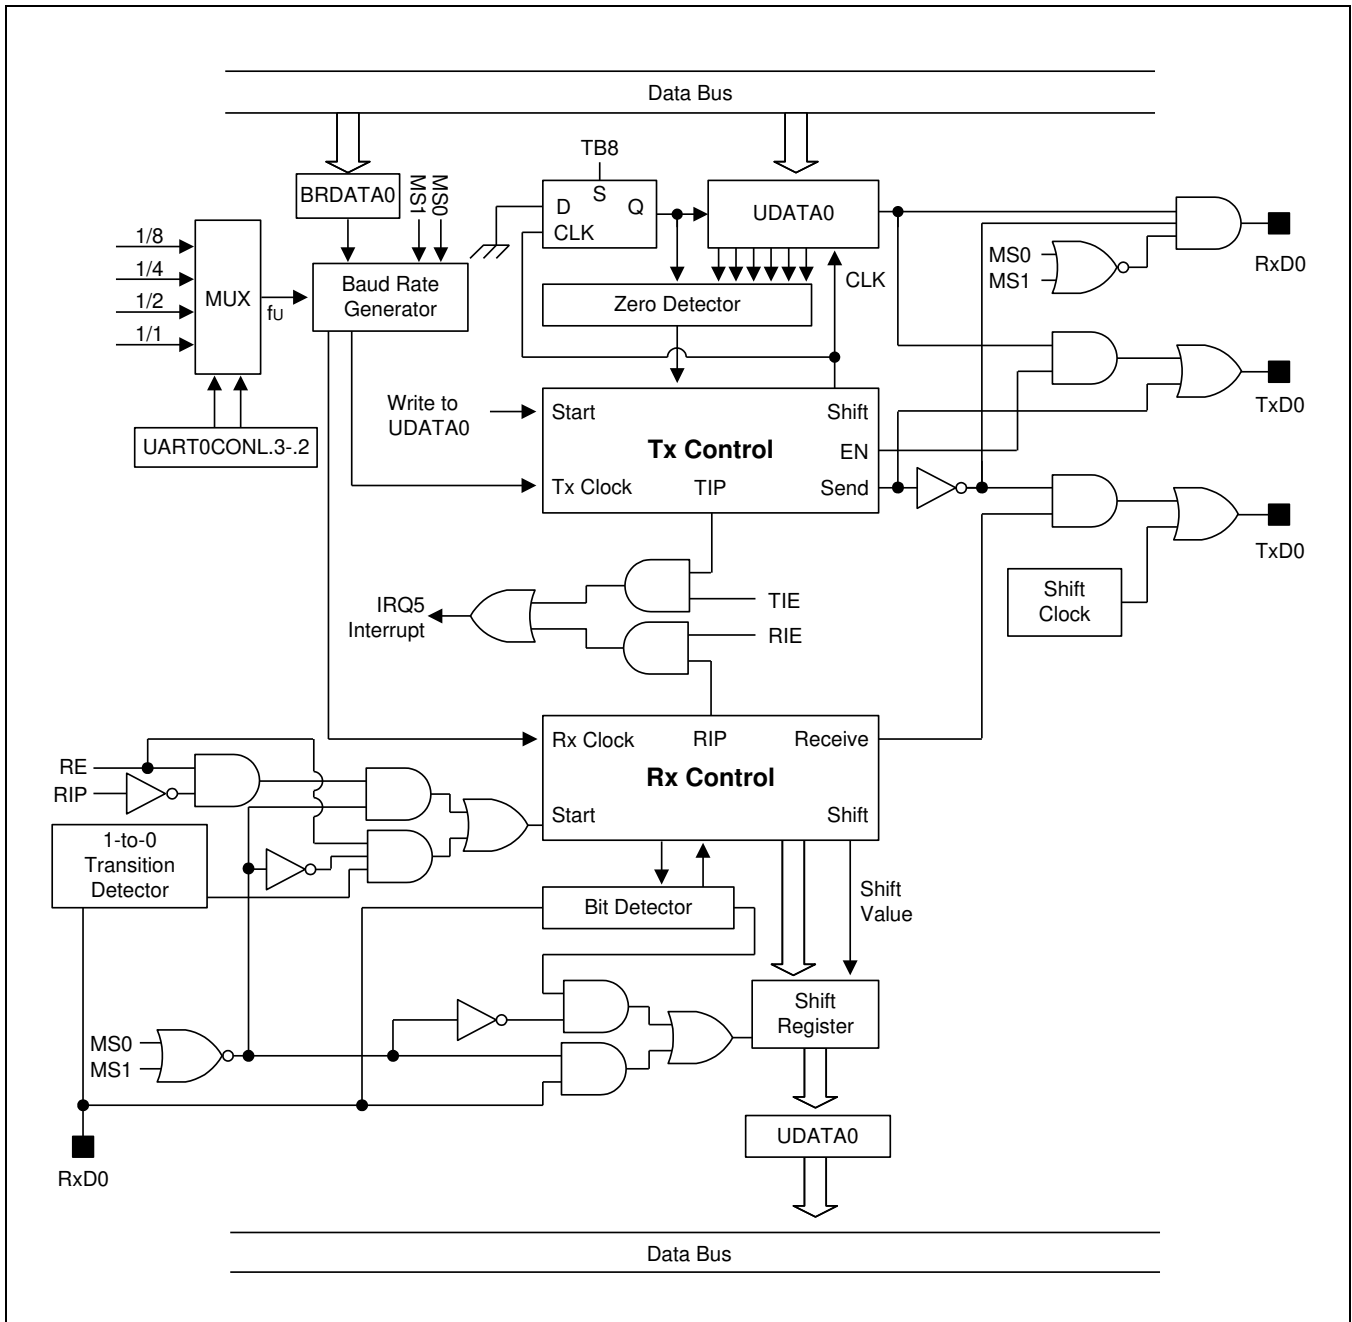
Data Bus

BRDATA0

MS1
MS0

TB8
S
D
Q
CLK

UDATA0

1/8
1/4
1/2
1/1

MUX

fU

Baud Rate Generator

Zero Detector

CLK

MS0
MS1

RxD0

TxD0

TxD0

UART0CONL.3-.2

Write to UDATA0

Start
Shift
Tx Control
EN
Tx Clock
TIP
Send

Shift Clock

IRQ5 Interrupt

TIE
RIE

RE
RIP

Rx Clock
RIP
Receive
Rx Control
Start
Shift

1-to-0 Transition Detector

Bit Detector

Shift Value

Shift Register

MS0
MS1

UDATA0

RxD0

Data Bus